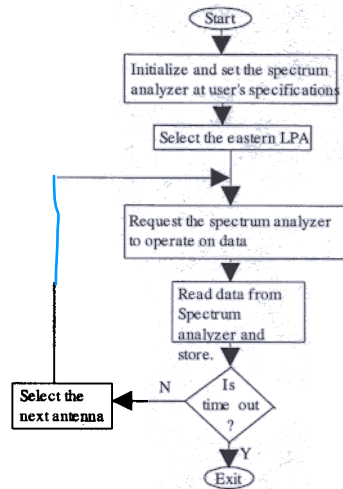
Start

Initialize and set the spectrum analyzer at user's specifications

Select the eastern LPA

Request the spectrum analyzer to operate on data

Read data from Spectrum analyzer and store.

Is time out ?

N

Y

Select the next antenna

Exit